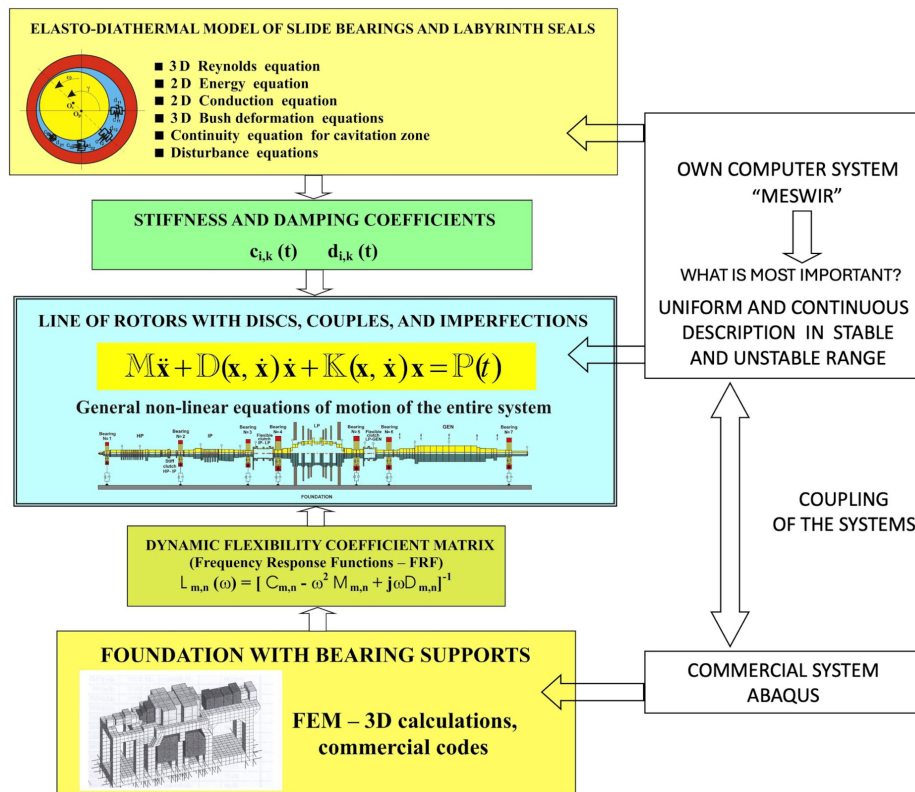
ELASTO-DIATHERMAL MODEL OF SLIDE BEARINGS AND LABYRINTH SEALS

■ 3 D Reynolds equation
■ 2 D Energy equation
■ 2 D Conduction equation
■ 3 D Bush deformation equations
■ Continuity equation for cavitation zone
■ Disturbance equations

STIFFNESS AND DAMPING COEFFICIENTS

$c_{i,k}(t)$ $d_{i,k}(t)$

LINE OF ROTORS WITH DISCS, COUPLES, AND IMPERFECTIONS

$\mathbb{M}\ddot{\mathbf{x}} + \mathbb{D}(\mathbf{x}, \dot{\mathbf{x}})\dot{\mathbf{x}} + \mathbb{K}(\mathbf{x}, \dot{\mathbf{x}})\mathbf{x} = \mathbb{P}(t)$

General non-linear equations of motion of the entire system

Bearing №1 HP Bearing №2 IP Bearing №3 Bearing №4 LP Bearing №5 Bearing №6 GEN Bearing №7

FOUNDATION

DYNAMIC FLEXIBILITY COEFFICIENT MATRIX
(Frequency Response Functions – FRF)
$L_{m,n}(\omega) = [C_{m,n} - \omega^2 M_{m,n} + j\omega D_{m,n}]^{-1}$

FOUNDATION WITH BEARING SUPPORTS

FEM – 3D calculations, commercial codes

OWN COMPUTER SYSTEM "MESWIR"

WHAT IS MOST IMPORTANT?

UNIFORM AND CONTINUOUS DESCRIPTION IN STABLE AND UNSTABLE RANGE

COUPLING OF THE SYSTEMS

COMMERCIAL SYSTEM ABAQUS